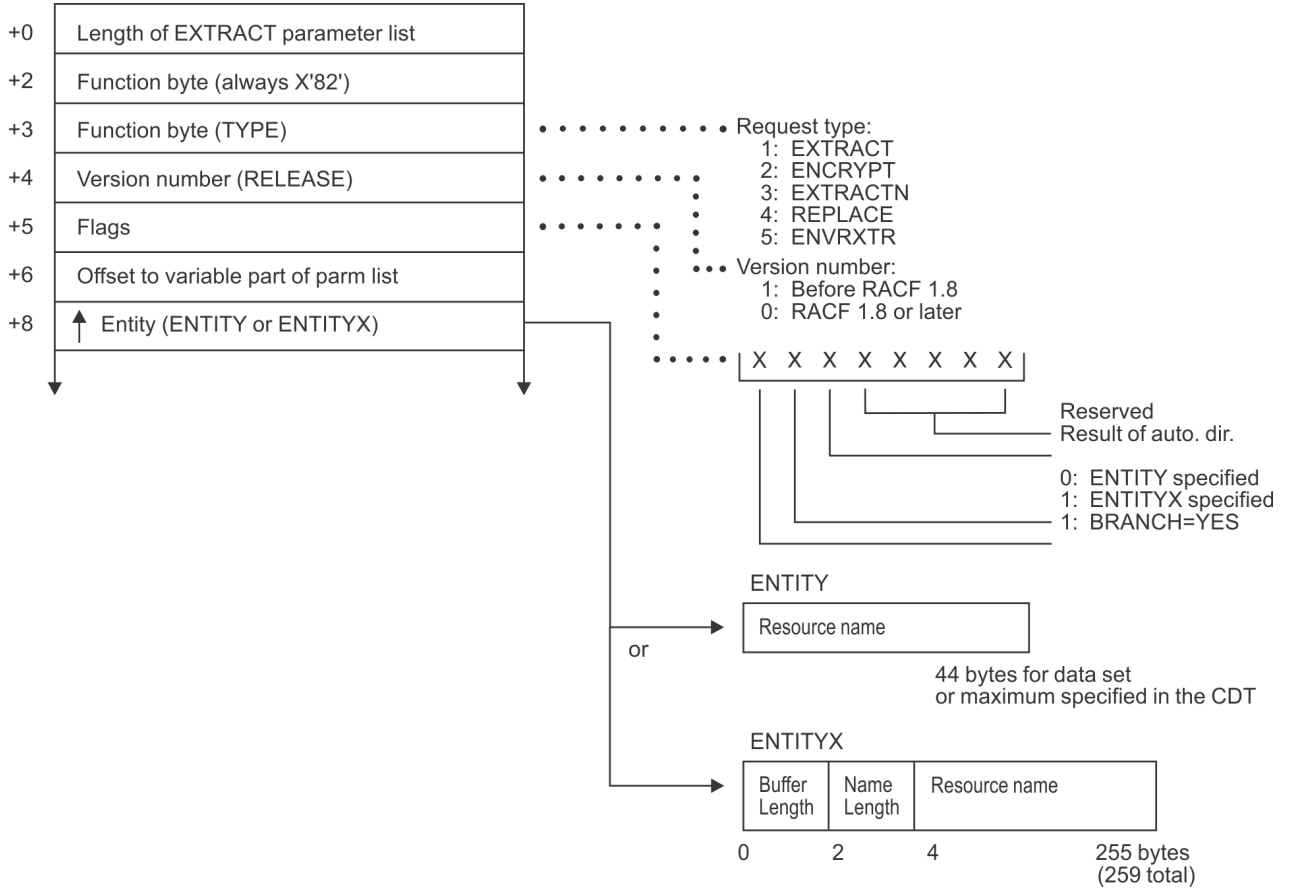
+0 Length of EXTRACT parameter list
+2 Function byte (always X'82')
+3 Function byte (TYPE)
+4 Version number (RELEASE)
+5 Flags
+6 Offset to variable part of parm list
+8 Entity (ENTITY or ENTITYX)

Request type:
1: EXTRACT
2: ENCRYPT
3: EXTRACTN
4: REPLACE
5: ENVRXTR

Version number:
1: Before RACF 1.8
0: RACF 1.8 or later

X X X X X X X X

Reserved
Result of auto. dir.
0: ENTITY specified
1: ENTITYX specified
1: BRANCH=YES

or

ENTITY

Resource name

44 bytes for data set
or maximum specified in the CDT

ENTITYX

| Buffer Length | Name Length | Resource name |
|---|---|---|

0 2 4 255 bytes
(259 total)